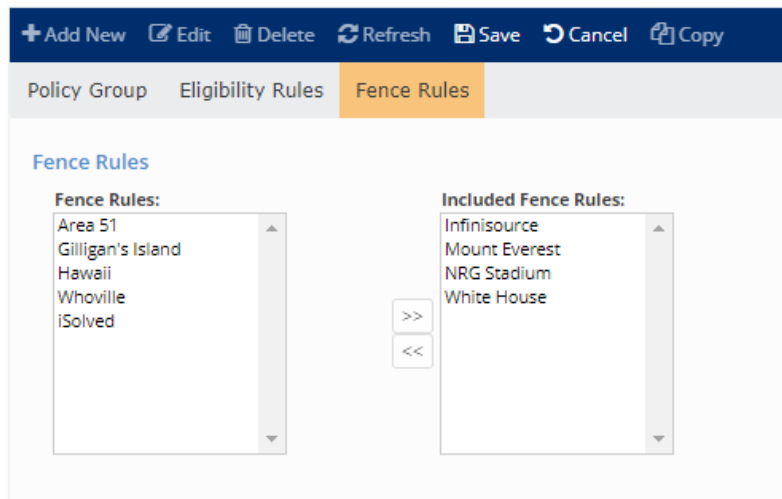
Add New Edit Delete Refresh Save Cancel Copy

Policy Group Eligibility Rules Fence Rules

Fence Rules

Fence Rules:
Area 51
Gilligan's Island
Hawaii
Whoville
iSolved

>>
<<

Included Fence Rules:
Infinisource
Mount Everest
NRG Stadium
White House